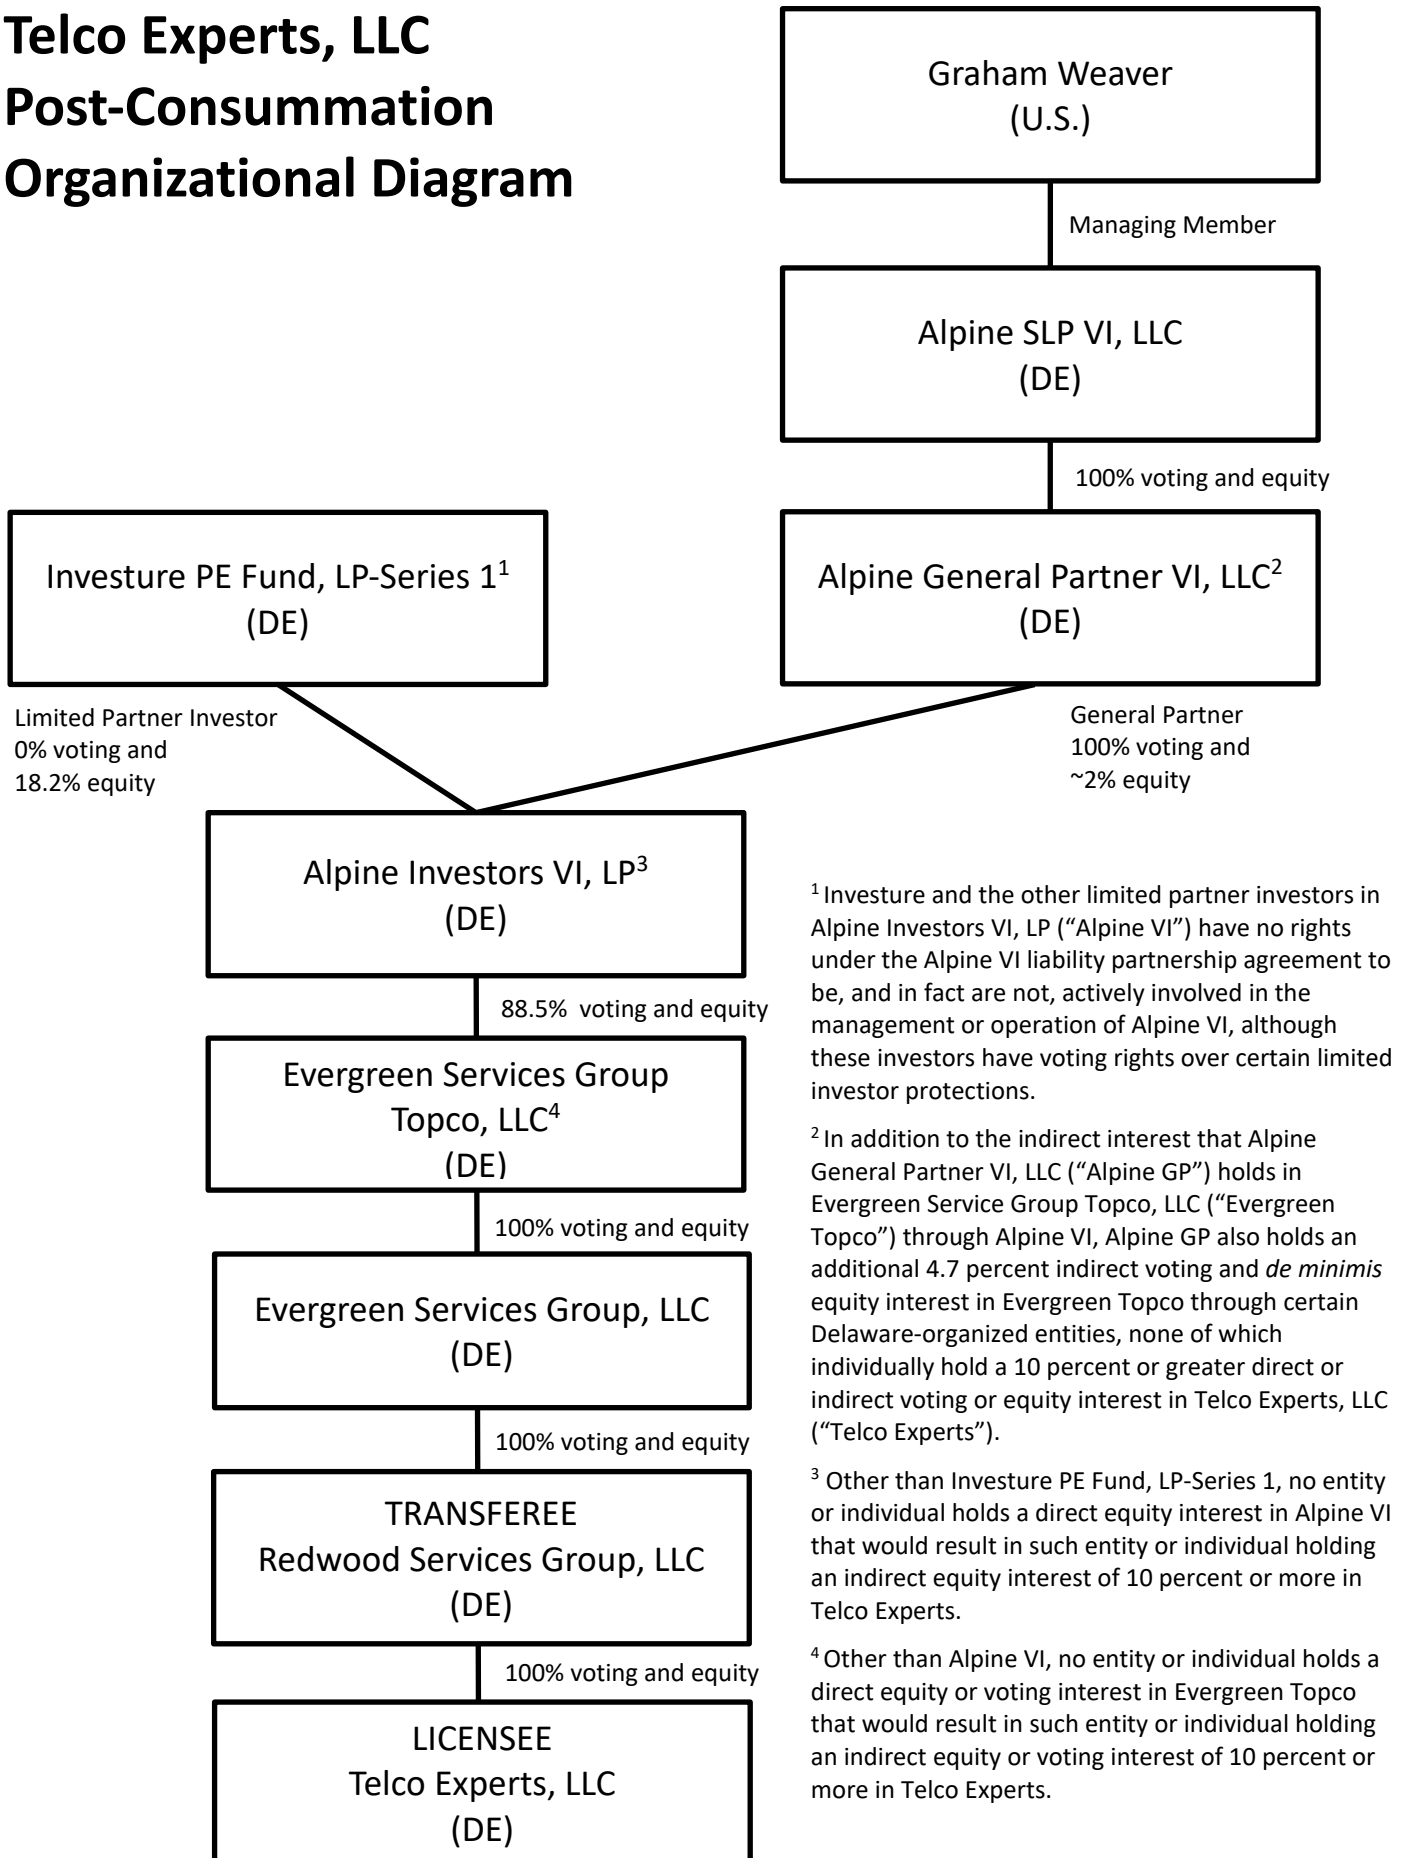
Telco Experts, LLC
Post-Consummation
Organizational Diagram

Graham Weaver
(U.S.)

Managing Member

Alpine SLP VI, LLC
(DE)

100% voting and equity

Investure PE Fund, LP-Series $1^1$
(DE)

Alpine General Partner VI, $LLC^2$
(DE)

Limited Partner Investor
0% voting and
18.2% equity

General Partner
100% voting and
~2% equity

Alpine Investors VI, $LP^3$
(DE)

88.5% voting and equity

Evergreen Services Group
Topco, $LLC^4$
(DE)

100% voting and equity

Evergreen Services Group, LLC
(DE)

100% voting and equity

TRANSFEREE
Redwood Services Group, LLC
(DE)

100% voting and equity

LICENSEE
Telco Experts, LLC
(DE)

$^1$ Investure and the other limited partner investors in Alpine Investors VI, LP ("Alpine VI") have no rights under the Alpine VI liability partnership agreement to be, and in fact are not, actively involved in the management or operation of Alpine VI, although these investors have voting rights over certain limited investor protections.

$^2$ In addition to the indirect interest that Alpine General Partner VI, LLC ("Alpine GP") holds in Evergreen Service Group Topco, LLC ("Evergreen Topco") through Alpine VI, Alpine GP also holds an additional 4.7 percent indirect voting and de minimis equity interest in Evergreen Topco through certain Delaware-organized entities, none of which individually hold a 10 percent or greater direct or indirect voting or equity interest in Telco Experts, LLC ("Telco Experts").

$^3$ Other than Investure PE Fund, LP-Series 1, no entity or individual holds a direct equity interest in Alpine VI that would result in such entity or individual holding an indirect equity interest of 10 percent or more in Telco Experts.

$^4$ Other than Alpine VI, no entity or individual holds a direct equity or voting interest in Evergreen Topco that would result in such entity or individual holding an indirect equity or voting interest of 10 percent or more in Telco Experts.